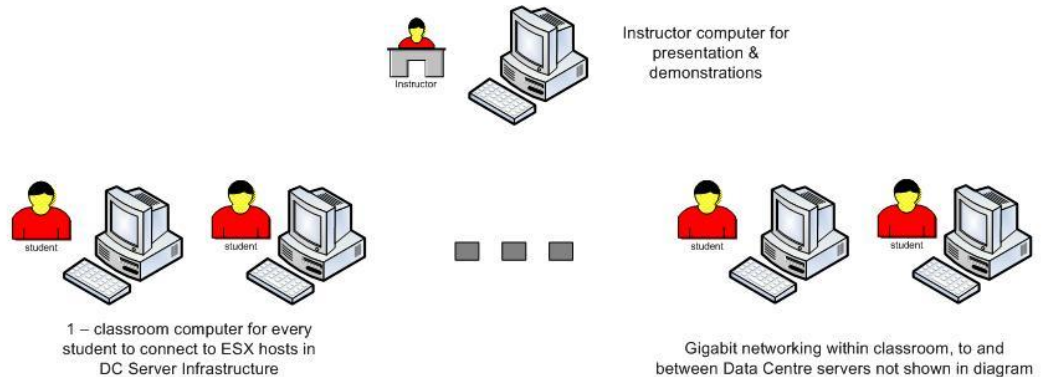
Instructor

Instructor computer for presentation & demonstrations

student

student

student

student

1 – classroom computer for every student to connect to ESX hosts in DC Server Infrastructure

Gigabit networking within classroom, to and between Data Centre servers not shown in diagram